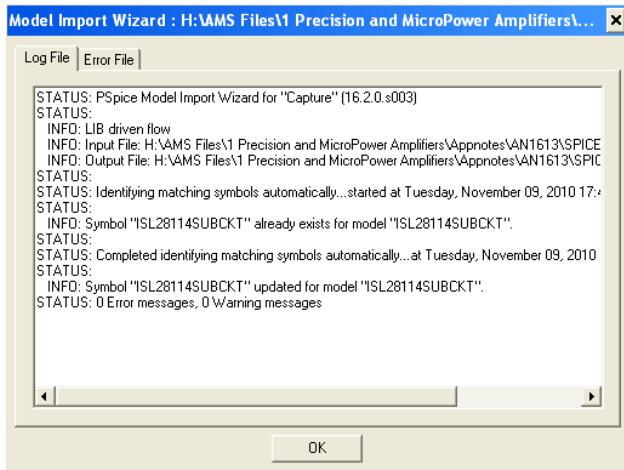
Model Import Wizard : H:\AMS Files\1 Precision and MicroPower Amplifiers\...

Log File | Error File

STATUS: PSpice Model Import Wizard for "Capture" (16.2.0.s003)
STATUS:
INFO: LIB driven flow
INFO: Input File: H:\AMS Files\1 Precision and MicroPower Amplifiers\Appnotes\AN1613\SPICE
INFO: Output File: H:\AMS Files\1 Precision and MicroPower Amplifiers\Appnotes\AN1613\SPIC
STATUS:
STATUS: Identifying matching symbols automatically...started at Tuesday, November 09, 2010 17:
STATUS:
INFO: Symbol "ISL28114SUBCKT" already exists for model "ISL28114SUBCKT".
STATUS:
STATUS: Completed identifying matching symbols automatically...at Tuesday, November 09, 2010
STATUS:
INFO: Symbol "ISL28114SUBCKT" updated for model "ISL28114SUBCKT".
STATUS: 0 Error messages, 0 Warning messages

OK